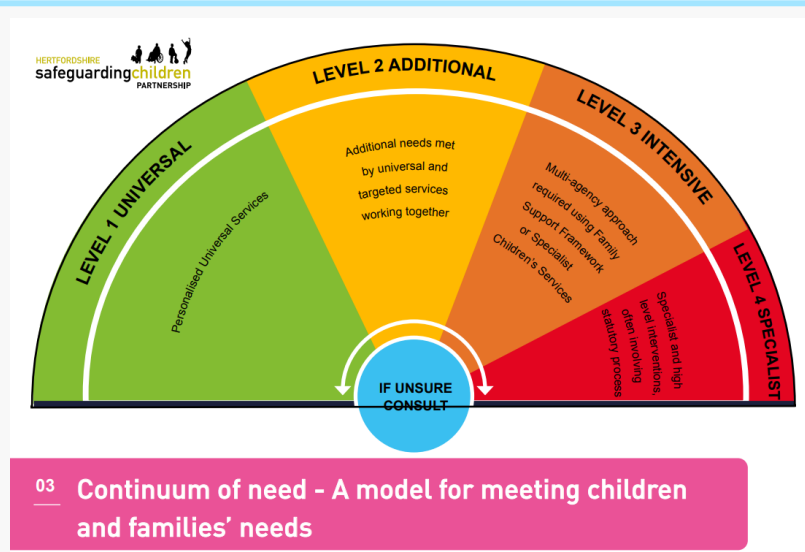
HERTFORDSHIRE
safeguardingchildren
PARTNERSHIP

LEVEL 1 UNIVERSAL

Personalised Universal Services

LEVEL 2 ADDITIONAL

Additional needs met by universal and targeted services working together

LEVEL 3 INTENSIVE

Multi-agency approach required using Family Support Framework or Specialist Children's Services

LEVEL 4 SPECIALIST

Specialist and high level interventions, often involving statutory process

IF UNSURE CONSULT

03 Continuum of need - A model for meeting children and families' needs